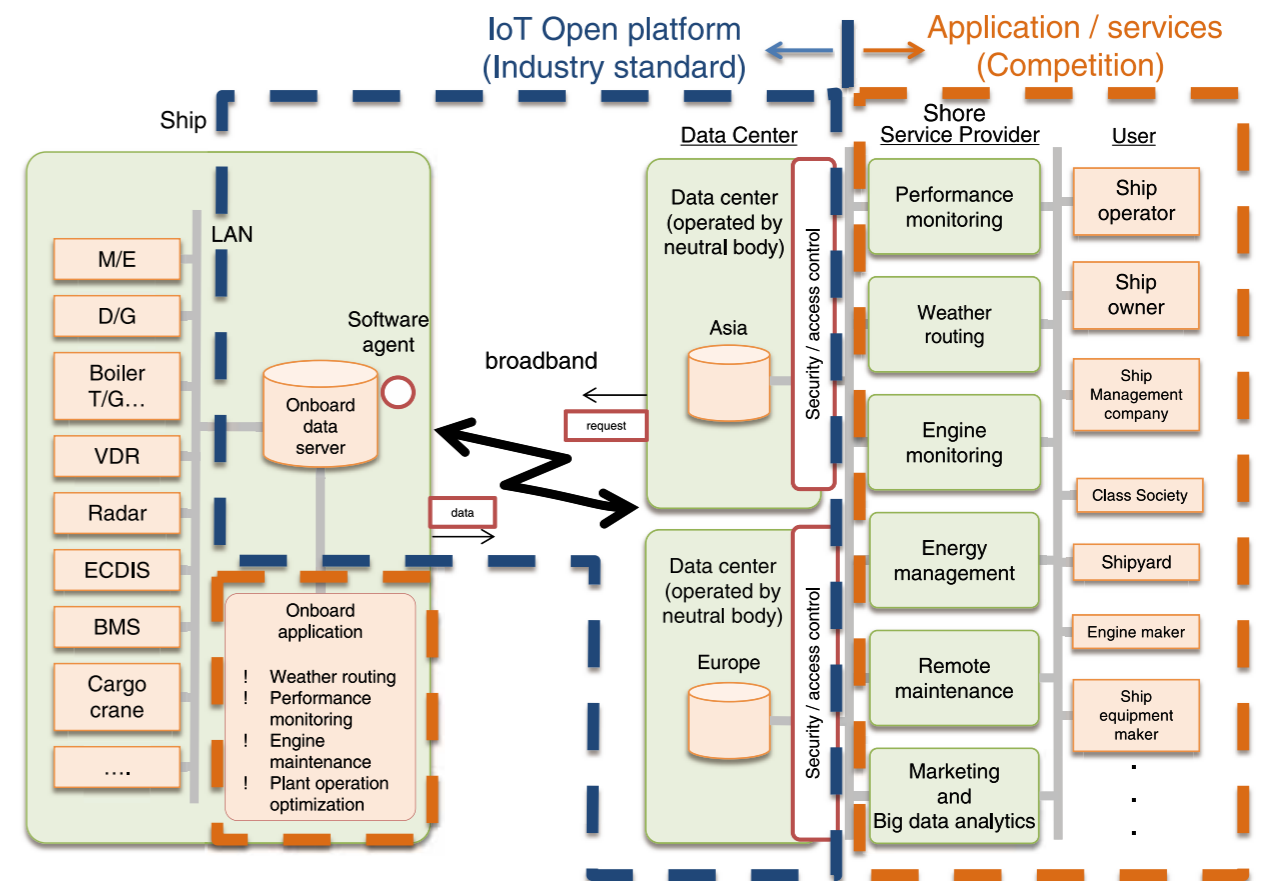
IoT Open platform
(Industry standard)

Application / services
(Competition)

Ship

LAN

M/E

D/G

Boiler
T/G…

VDR

Radar

ECDIS

BMS

Cargo
crane

….

Software
agent

Onboard
data
server

Onboard
application

! Weather routing
! Performance monitoring
! Engine maintenance
! Plant operation optimization

broadband

request

data

Shore

Data Center

Data center
(operated by
neutral body)

Asia

Security / access control

Data center
(operated by
neutral body)

Europe

Security / access control

Service Provider

Performance
monitoring

Weather
routing

Engine
monitoring

Energy
management

Remote
maintenance

Marketing
and
Big data analytics

User

Ship
operator

Ship
owner

Ship
Management
company

Class Society

Shipyard

Engine maker

Ship
equipment
maker

.
.
.